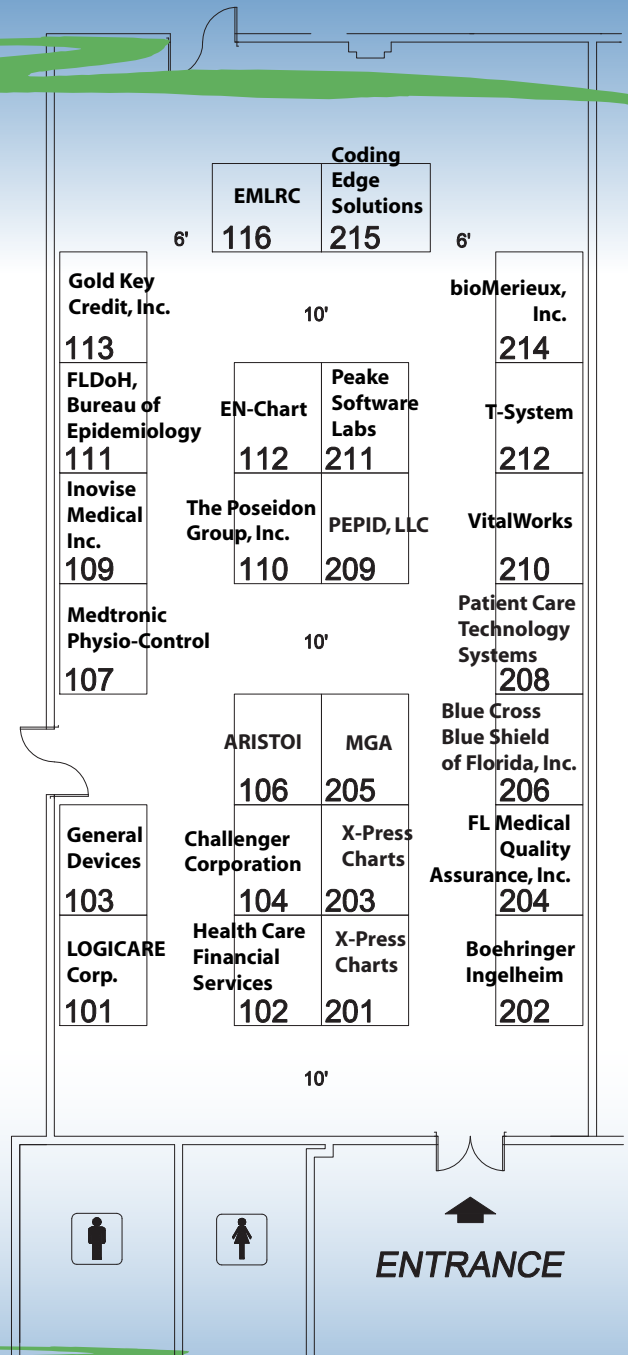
EMLRC
116

Coding Edge Solutions
215

6'

6'

Gold Key Credit, Inc.
113

10'

bioMerieux, Inc.
214

FLDoH, Bureau of Epidemiology
111

EN-Chart
112

Peake Software Labs
211

T-System
212

Inovise Medical Inc.
109

The Poseidon Group, Inc.
110

PEPID, LLC
209

VitalWorks
210

Medtronic Physio-Control
107

10'

Patient Care Technology Systems
208

ARISTOI
106

MGA
205

Blue Cross Blue Shield of Florida, Inc.
206

General Devices
103

Challenger Corporation
104

X-Press Charts
203

FL Medical Quality Assurance, Inc.
204

LOGICARE Corp.
101

Health Care Financial Services
102

X-Press Charts
201

Boehringer Ingelheim
202

10'

ENTRANCE